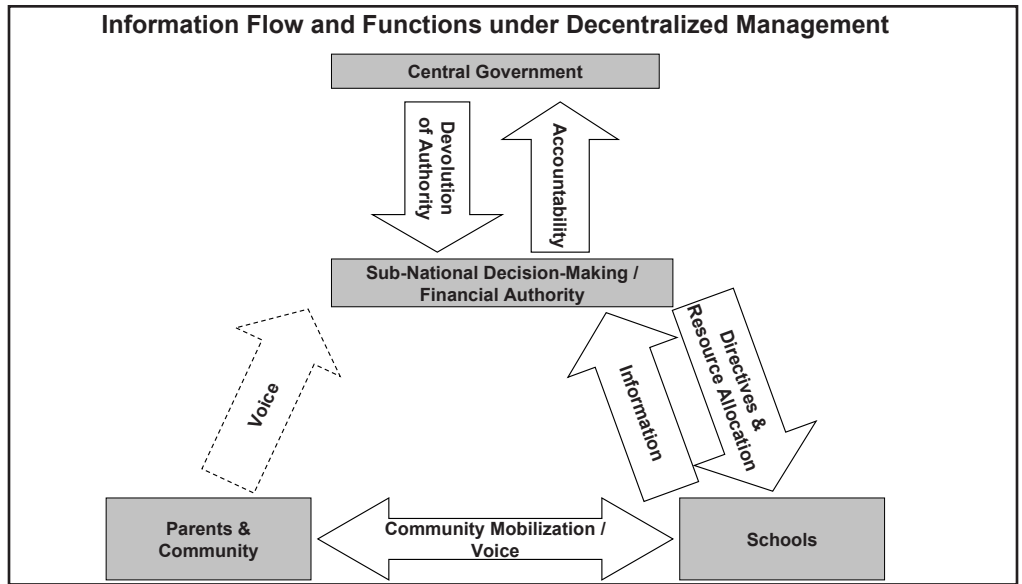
Information Flow and Functions under Decentralized Management

Central Government

Devolution of Authority

Accountability

Sub-National Decision-Making / Financial Authority

Voice

Information

Directives & Resource Allocation

Parents & Community

Community Mobilization / Voice

Schools